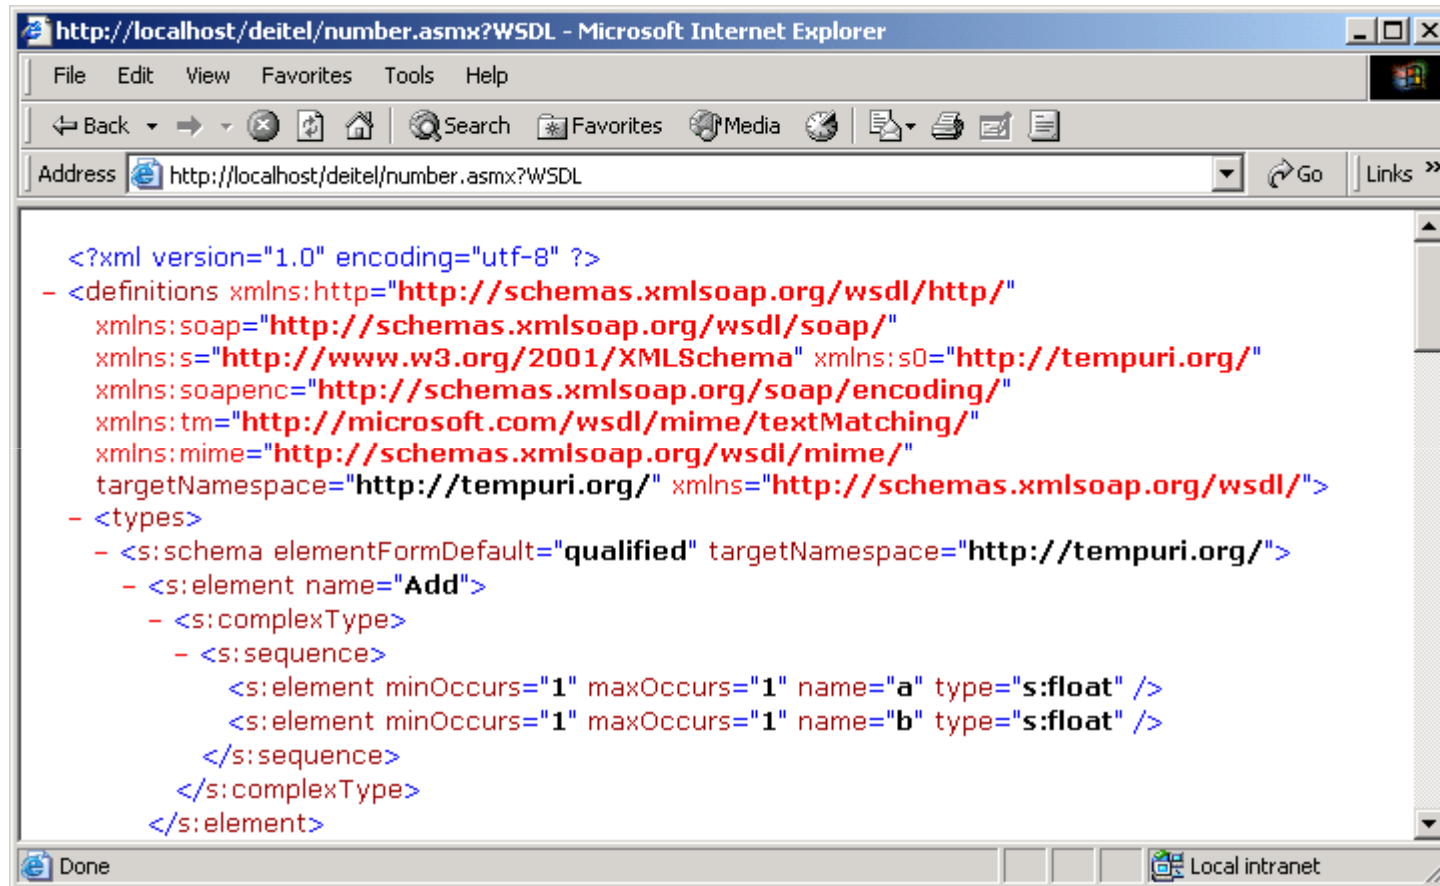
http://localhost/deitel/number.asmx?WSDL - Microsoft Internet Explorer

File Edit View Favorites Tools Help

Back Search Favorites Media

Address http://localhost/deitel/number.asmx?WSDL Go Links »

<?xml version="1.0" encoding="utf-8" ?>
- <definitions xmlns:http="http://schemas.xmlsoap.org/wsdl/http/" xmlns:soap="http://schemas.xmlsoap.org/wsdl/soap/" xmlns:s="http://www.w3.org/2001/XMLSchema" xmlns:s0="http://tempuri.org/" xmlns:soapenc="http://schemas.xmlsoap.org/soap/encoding/" xmlns:tm="http://microsoft.com/wsdl/mime/textMatching/" xmlns:mime="http://schemas.xmlsoap.org/wsdl/mime/" targetNamespace="http://tempuri.org/" xmlns="http://schemas.xmlsoap.org/wsdl/">
- <types>
- <s:schema elementFormDefault="qualified" targetNamespace="http://tempuri.org/">
- <s:element name="Add">
- <s:complexType>
- <s:sequence>
<s:element minOccurs="1" maxOccurs="1" name="a" type="s:float" />
<s:element minOccurs="1" maxOccurs="1" name="b" type="s:float" />
</s:sequence>
</s:complexType>
</s:element>

Done Local intranet